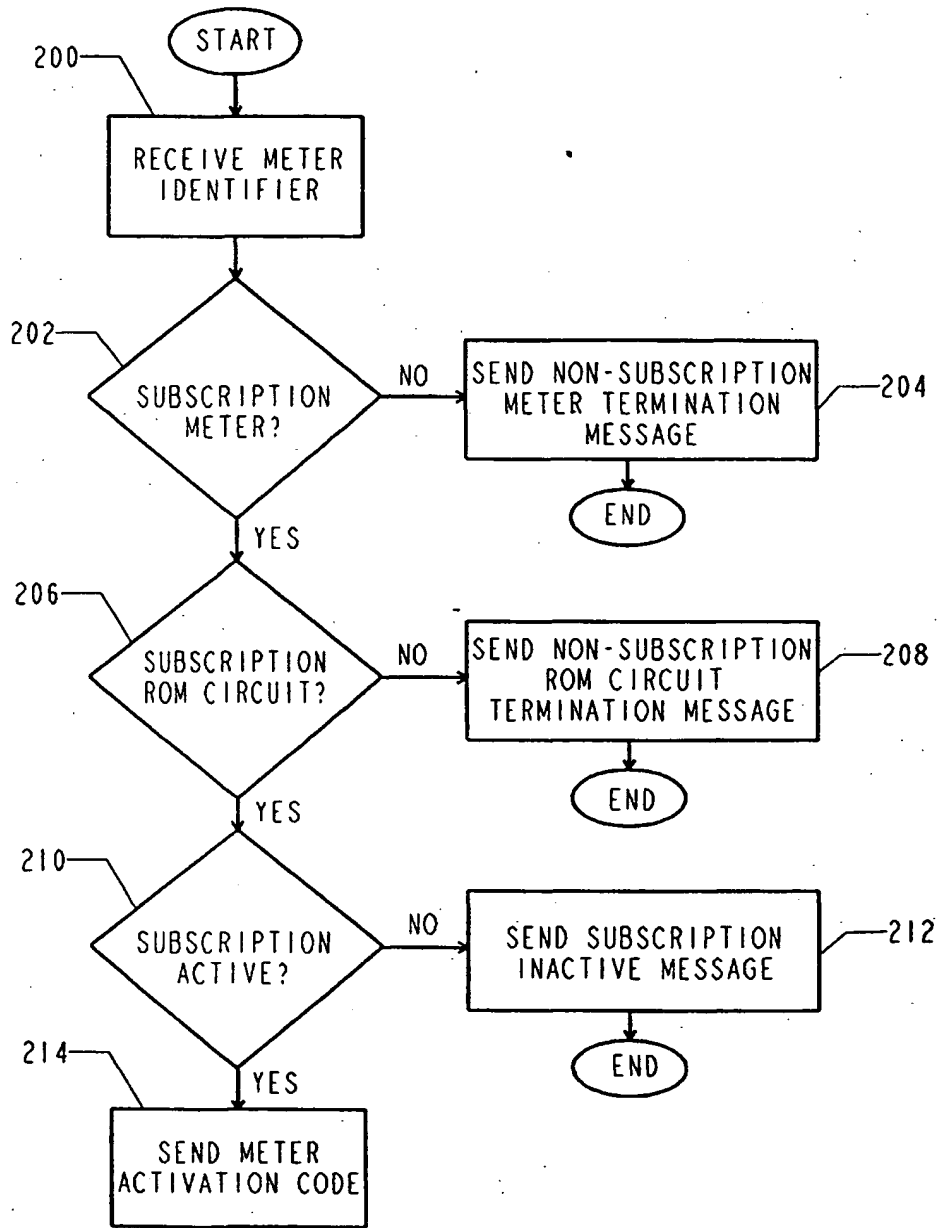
START

200

RECEIVE METER IDENTIFIER

202

SUBSCRIPTION METER?

NO

SEND NON-SUBSCRIPTION METER TERMINATION MESSAGE

204

END

YES

206

SUBSCRIPTION ROM CIRCUIT?

NO

SEND NON-SUBSCRIPTION ROM CIRCUIT TERMINATION MESSAGE

208

END

YES

210

SUBSCRIPTION ACTIVE?

NO

SEND SUBSCRIPTION INACTIVE MESSAGE

212

END

214

YES

SEND METER ACTIVATION CODE